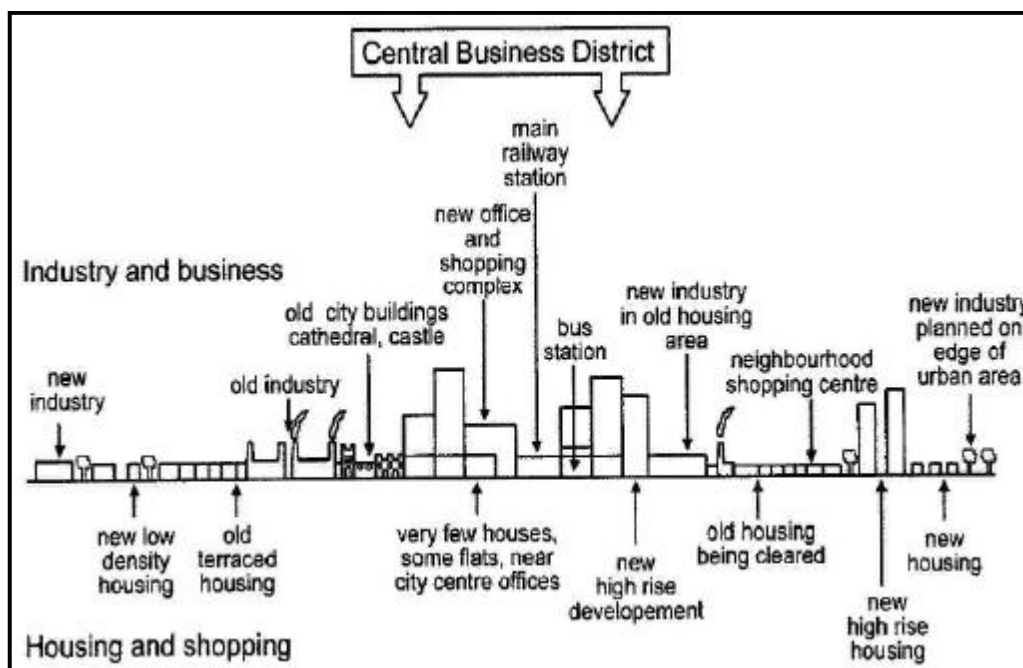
Central Business District

main railway station

new office and shopping complex

Industry and business

new industry in old housing area

old city buildings cathedral, castle

bus station

new industry planned on edge of urban area

neighbourhood shopping centre

new industry

old industry

new low density housing

old terraced housing

very few houses, some flats, near city centre offices

new high rise developement

old housing being cleared

new housing

new high rise housing

Housing and shopping